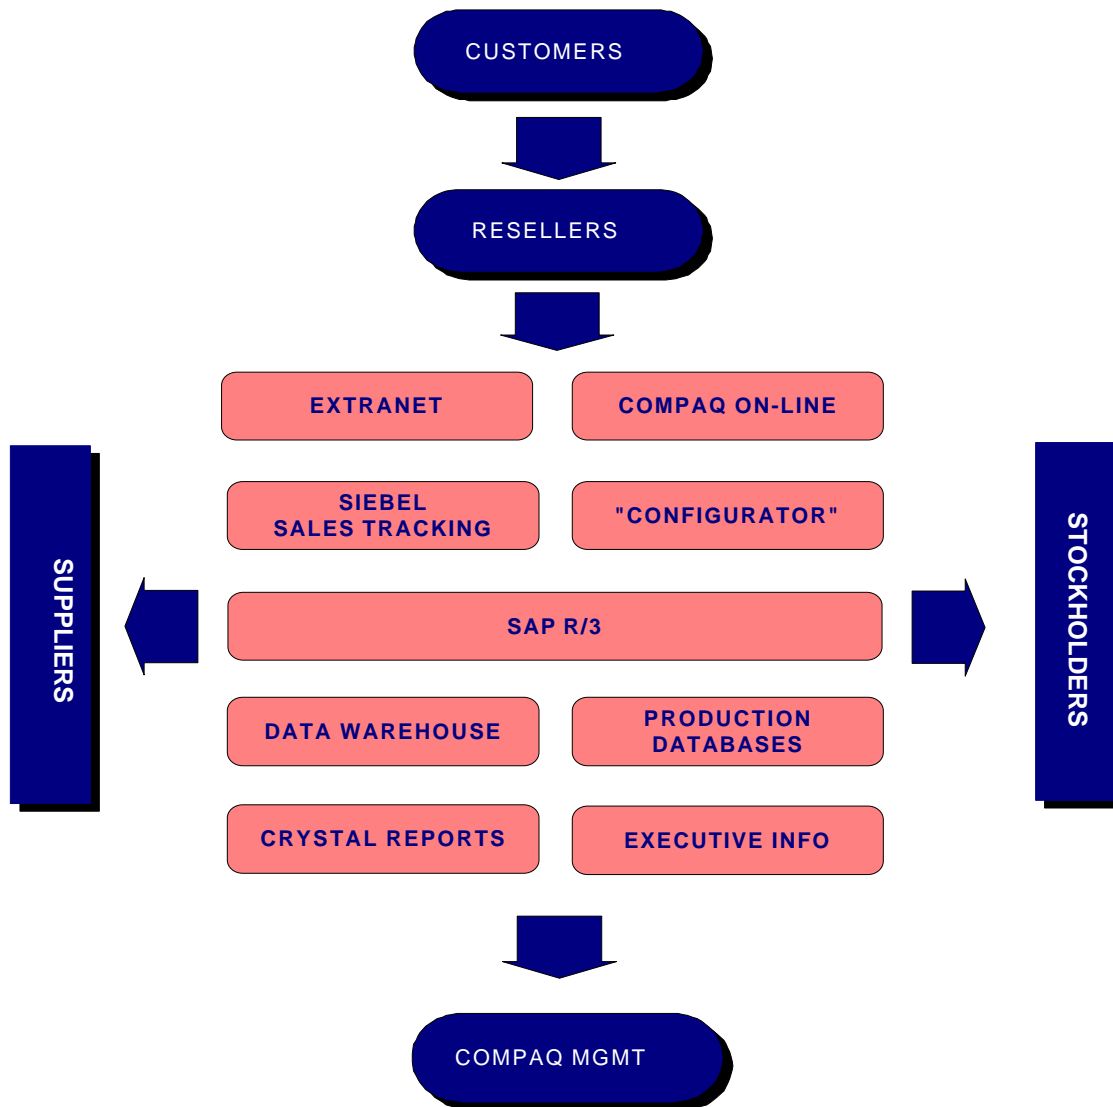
CUSTOMERS

RESELLERS

EXTRANET

COMPAQ ON-LINE

SIEBEL
SALES TRACKING

"CONFIGURATOR"

SUPPLIERS

SAP R/3

STOCKHOLDERS

DATA WAREHOUSE

PRODUCTION
DATABASES

CRYSTAL REPORTS

EXECUTIVE INFO

COMPAQ MGMT